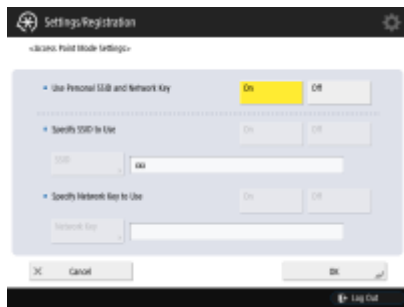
Settings/Registration

<Access Point Mode Settings>

Use Personal SSID and Network Key

On

Off

Specify SSID to Use

On

Off

SSID

00

Specify Network Key to Use

On

Off

Network Key

Cancel

OK

Log Out